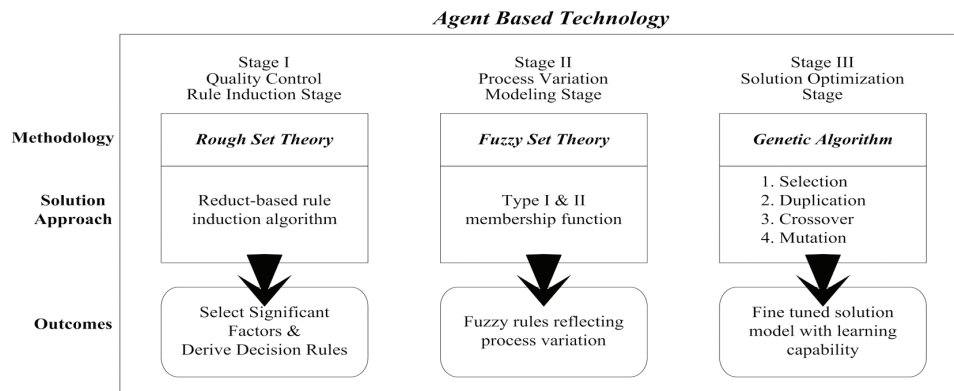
Agent Based Technology

Stage I
Quality Control
Rule Induction Stage

Stage II
Process Variation
Modeling Stage

Stage III
Solution Optimization
Stage

Methodology

Rough Set Theory

Fuzzy Set Theory

Genetic Algorithm

Solution Approach

Reduct-based rule induction algorithm

Type I & II membership function

1. Selection
2. Duplication
3. Crossover
4. Mutation

Outcomes

Select Significant Factors & Derive Decision Rules

Fuzzy rules reflecting process variation

Fine tuned solution model with learning capability